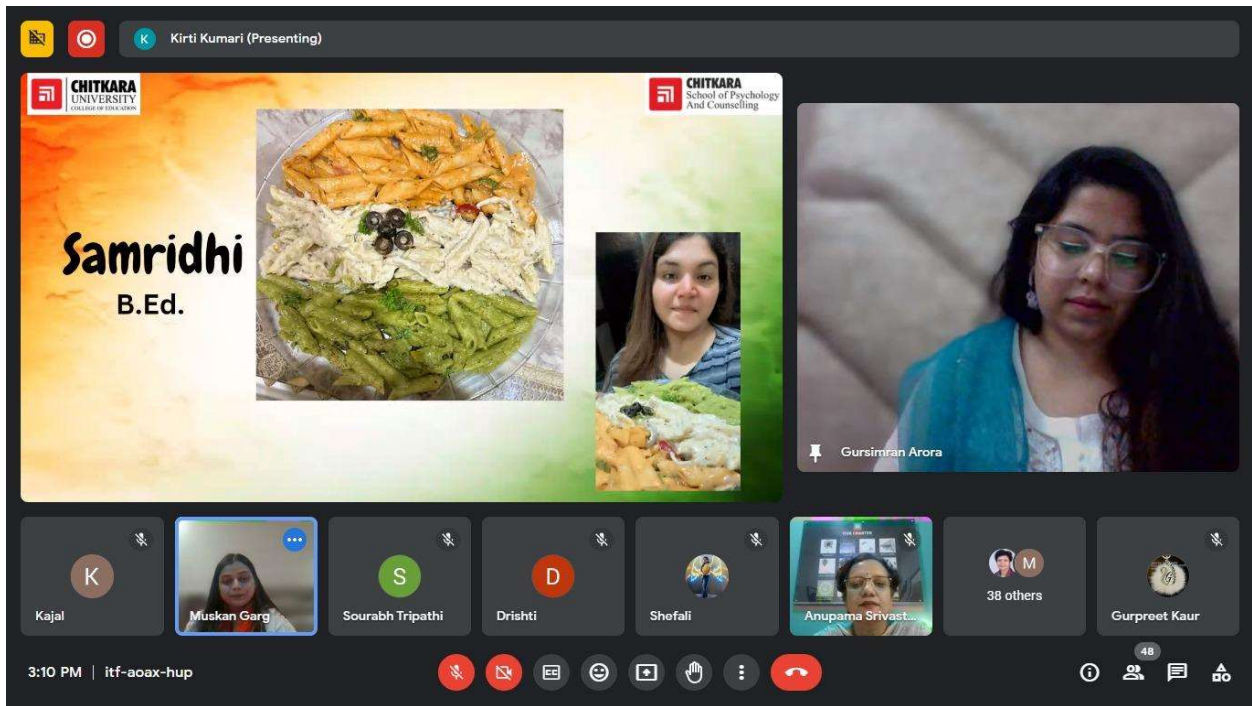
K Kirti Kumari (Presenting)

CHITKARA UNIVERSITY COLLEGE OF EDUCATION

CHITKARA School of Psychology And Counselling

Samridhi
B.Ed.

Gursimran Arora

K
Kajal

Muskan Garg

S
Sourabh Tripathi

D
Drishti

Shefali

Anupama Srivast...

M
38 others

Gurpreet Kaur

3:10 PM | itf-aoax-hup

48